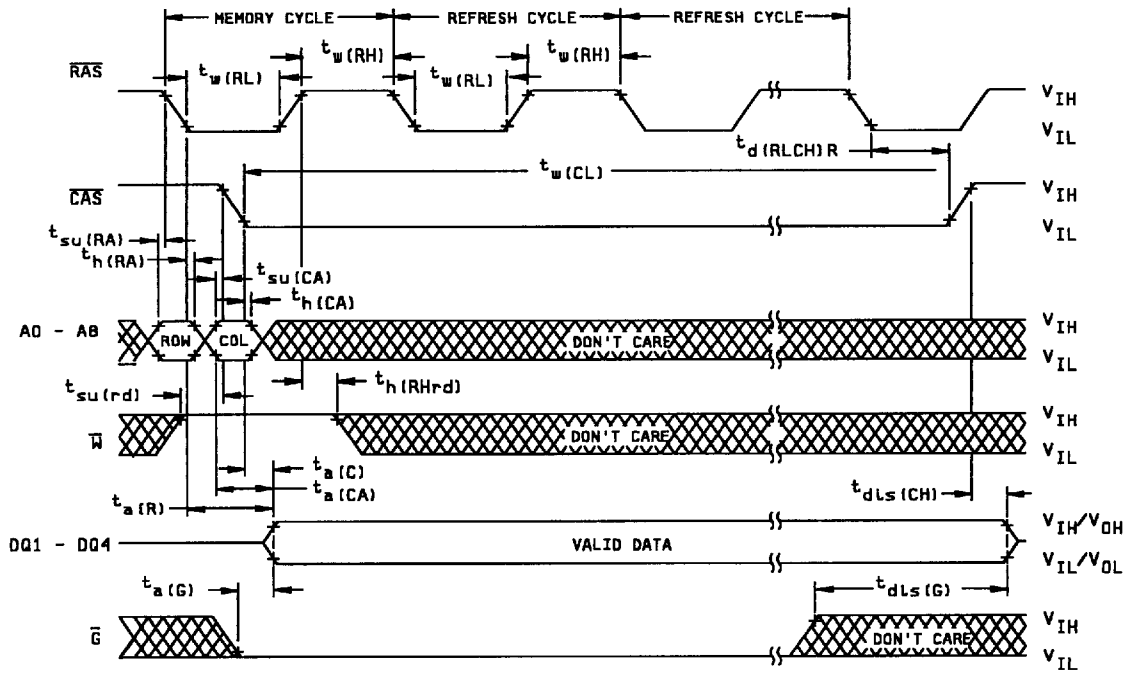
MEMORY CYCLE
REFRESH CYCLE
REFRESH CYCLE

$\overline{RAS}$
$t_{w(RL)}$
$t_{w(RH)}$
$t_{w(RL)}$
$t_{w(RH)}$
$V_{IH}$
$V_{IL}$
$t_{d(RLCH)R}$

$\overline{CAS}$
$t_{w(CL)}$
$V_{IH}$
$V_{IL}$

$t_{su(RA)}$
$t_{h(RA)}$
$t_{su(CA)}$
$t_{h(CA)}$

A0 - A8
ROW
COL
DON'T CARE
$V_{IH}$
$V_{IL}$

$t_{su(rd)}$
$t_{h(RHrd)}$
$\overline{W}$
DON'T CARE
$V_{IH}$
$V_{IL}$

$t_{a(C)}$
$t_{a(CA)}$
$t_{a(R)}$
$t_{dis(CH)}$

DQ1 - DQ4
VALID DATA
$V_{IH}/V_{OH}$
$V_{IL}/V_{OL}$

$t_{a(G)}$
$t_{dis(G)}$
$\overline{G}$
DON'T CARE
$V_{IH}$
$V_{IL}$